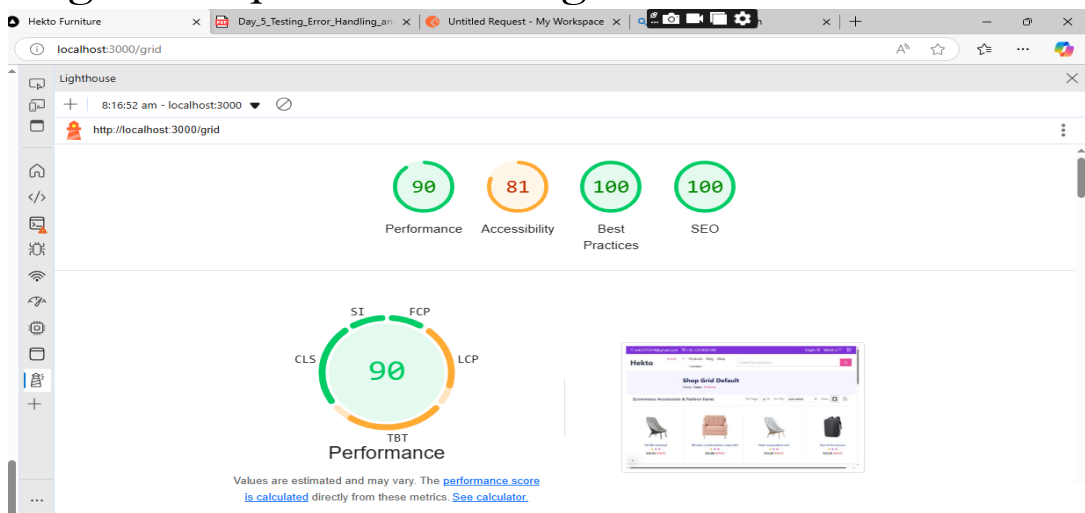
Hekto Furniture
Day_5_Testing_Error_Handling_an
Untitled Request - My Workspace
localhost:3000/grid
Lighthouse
8:16:52 am - localhost:3000
http://localhost:3000/grid
90
Performance
81
Accessibility
100
Best Practices
100
SEO
SI
FCP
CLS
LCP
90
TBT
Performance
Values are estimated and may vary. The performance score is calculated directly from these metrics. See calculator.
Hekto
Shop Grid Default
Ecommerce Acceories & Fashion item
...